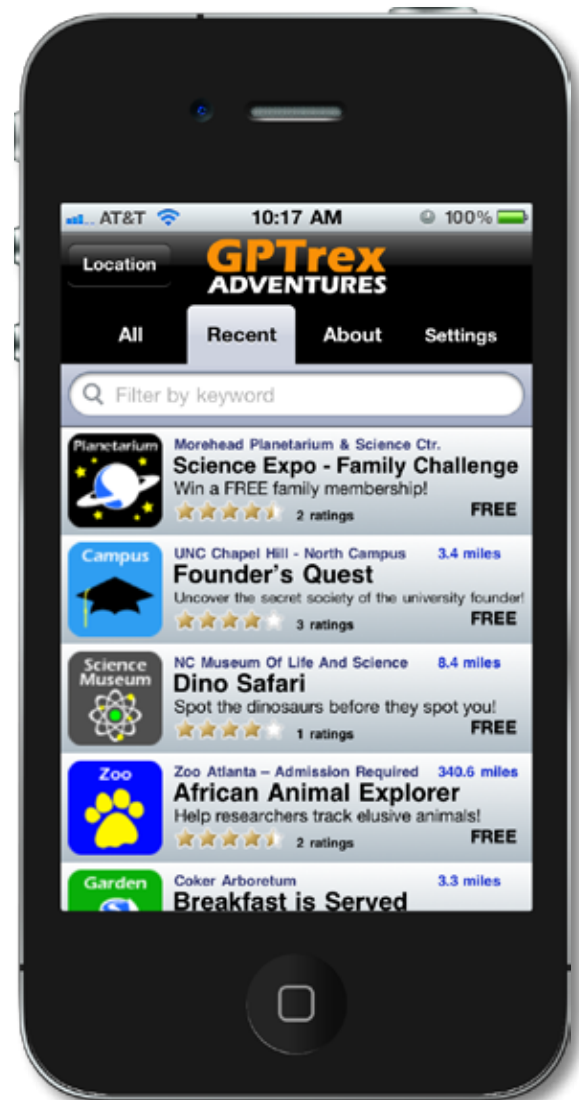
AT&T 10:17 AM 100%

Location

GPTrex ADVENTURES

All Recent About Settings

Filter by keyword

Planetarium
Morehead Planetarium & Science Ctr.
Science Expo - Family Challenge
Win a FREE family membership!
2 ratings
FREE

Campus
UNC Chapel Hill - North Campus 3.4 miles
Founder's Quest
Uncover the secret society of the university founder!
3 ratings
FREE

Science Museum
NC Museum Of Life And Science 8.4 miles
Dino Safari
Spot the dinosaurs before they spot you!
1 ratings
FREE

Zoo
Zoo Atlanta – Admission Required 340.6 miles
African Animal Explorer
Help researchers track elusive animals!
2 ratings
FREE

Garden
Coker Arboretum 3.3 miles
Breakfast is Served